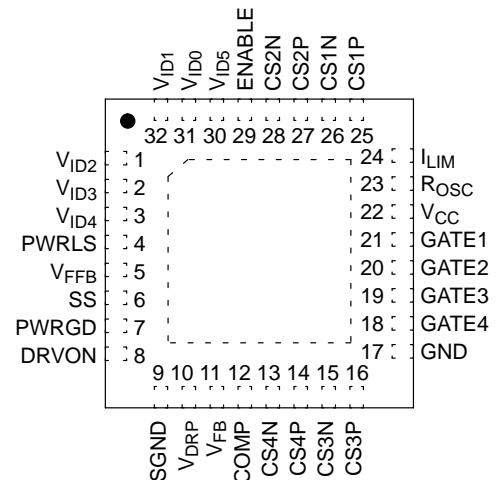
$V_{ID1}$ $V_{ID0}$ $V_{ID5}$ ENABLE CS2N CS2P CS1N CS1P

32 31 30 29 28 27 26 25

$V_{ID2}$ 1
$V_{ID3}$ 2
$V_{ID4}$ 3
PWRLS 4
$V_{FFB}$ 5
SS 6
PWRGD 7
DRVON 8

24 $I_{LIM}$
23 $R_{OSC}$
22 $V_{CC}$
21 GATE1
20 GATE2
19 GATE3
18 GATE4
17 GND

9 10 11 12 13 14 15 16

SGND $V_{DRP}$ $V_{FB}$ COMP CS4N CS4P CS3N CS3P